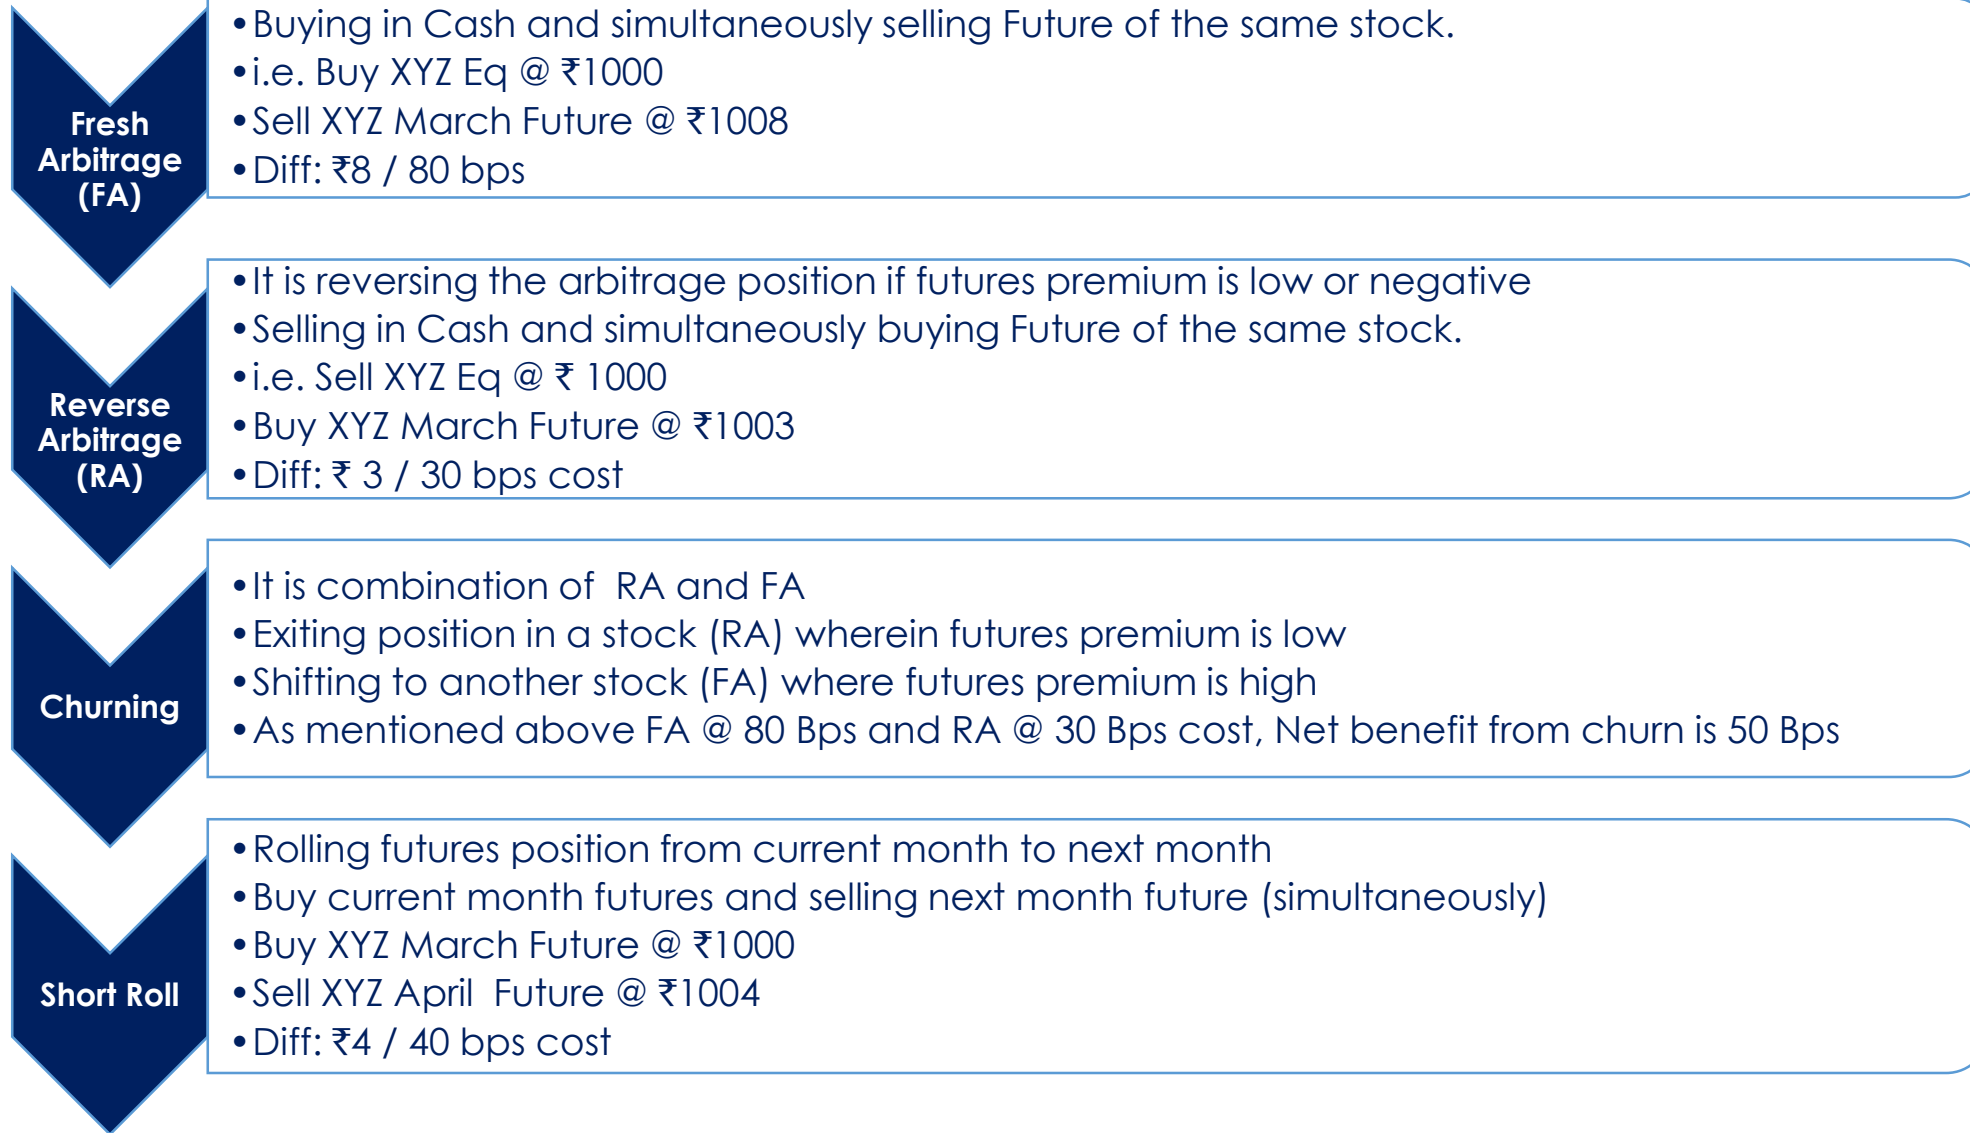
Fresh Arbitrage (FA)

• Buying in Cash and simultaneously selling Future of the same stock.
• i.e. Buy XYZ Eq @ ₹1000
• Sell XYZ March Future @ ₹1008
• Diff: ₹8 / 80 bps

Reverse Arbitrage (RA)

• It is reversing the arbitrage position if futures premium is low or negative
• Selling in Cash and simultaneously buying Future of the same stock.
• i.e. Sell XYZ Eq @ ₹ 1000
• Buy XYZ March Future @ ₹1003
• Diff: ₹ 3 / 30 bps cost

Churning

• It is combination of RA and FA
• Exiting position in a stock (RA) wherein futures premium is low
• Shifting to another stock (FA) where futures premium is high
• As mentioned above FA @ 80 Bps and RA @ 30 Bps cost, Net benefit from churn is 50 Bps

Short Roll

• Rolling futures position from current month to next month
• Buy current month futures and selling next month future (simultaneously)
• Buy XYZ March Future @ ₹1000
• Sell XYZ April Future @ ₹1004
• Diff: ₹4 / 40 bps cost